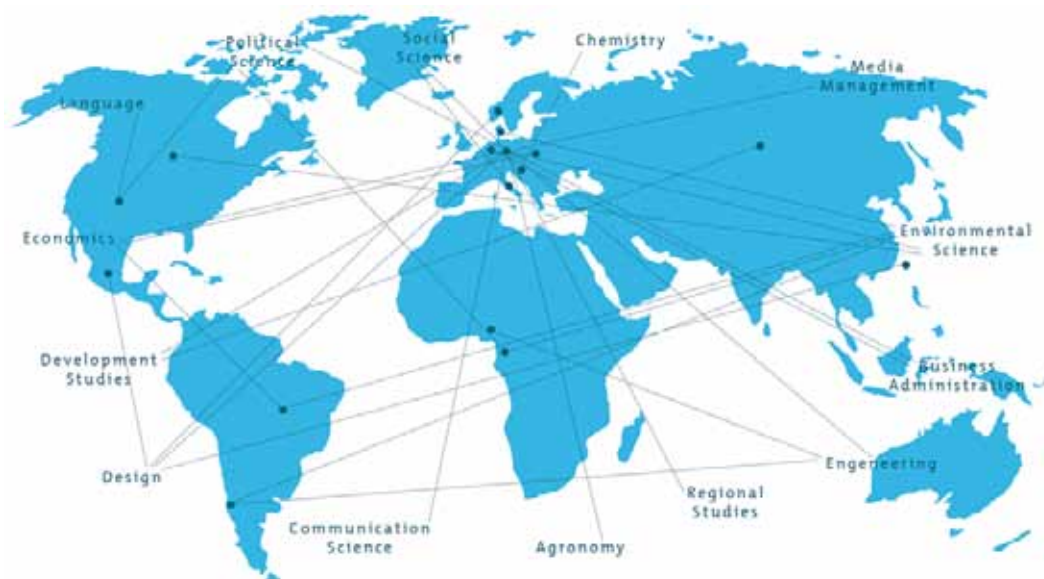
Political Science

Social Science

Chemistry

Media Management

Language

Economics

Environmental Science

Development Studies

Business Administration

Design

Engineering

Regional Studies

Communication Science

Agronomy